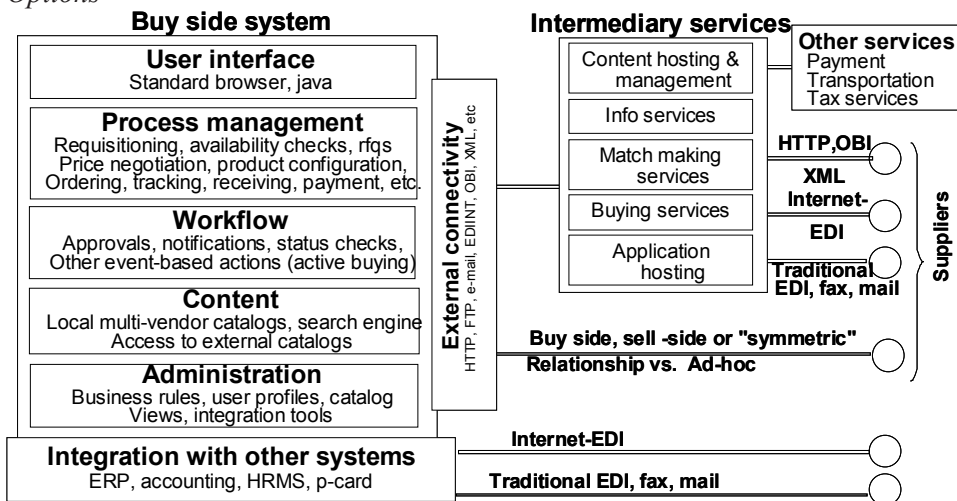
Options

Buy side system

User interface
Standard browser, java

Process management
Requisitioning, availability checks, rfqs
Price negotiation, product configuration,
Ordering, tracking, receiving, payment, etc.

Workflow
Approvals, notifications, status checks,
Other event-based actions (active buying)

Content
Local multi-vendor catalogs, search engine
Access to external catalogs

Administration
Business rules, user profiles, catalog
Views, integration tools

Integration with other systems
ERP, accounting, HRMS, p-card

External connectivity
HTTP, FTP, e-mail, EDIINT, OBI, XML, etc

Intermediary services

Content hosting & management

Info services

Match making services

Buying services

Application hosting

Other services
Payment
Transportation
Tax services

HTTP,OBI
XML
Internet-
EDI
Traditional
EDI, fax, mail

Suppliers

Buy side, sell -side or "symmetric"
Relationship vs. Ad-hoc

Internet-EDI

Traditional EDI, fax, mail